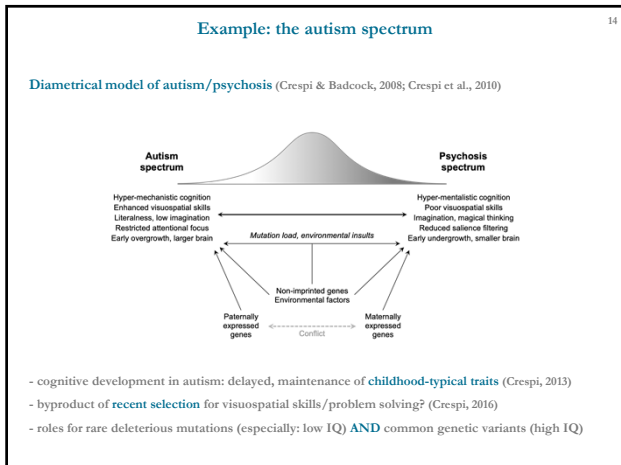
Example: the autism spectrum

14

Diametrical model of autism/psychosis (Crespi & Badcock, 2008; Crespi et al., 2010)

Autism spectrum

Psychosis spectrum

Hyper-mechanistic cognition
Enhanced visuospatial skills
Literalness, low imagination
Restricted attentional focus
Early overgrowth, larger brain

Hyper-mentalistic cognition
Poor visuospatial skills
Imagination, magical thinking
Reduced salience filtering
Early undergrowth, smaller brain

Mutation load, environmental insults

Non-imprinted genes
Environmental factors

Paternally expressed genes

Conflict

Maternally expressed genes

- cognitive development in autism: delayed, maintenance of childhood-typical traits (Crespi, 2013)

- byproduct of recent selection for visuospatial skills/problem solving? (Crespi, 2016)

- roles for rare deleterious mutations (especially: low IQ) AND common genetic variants (high IQ)